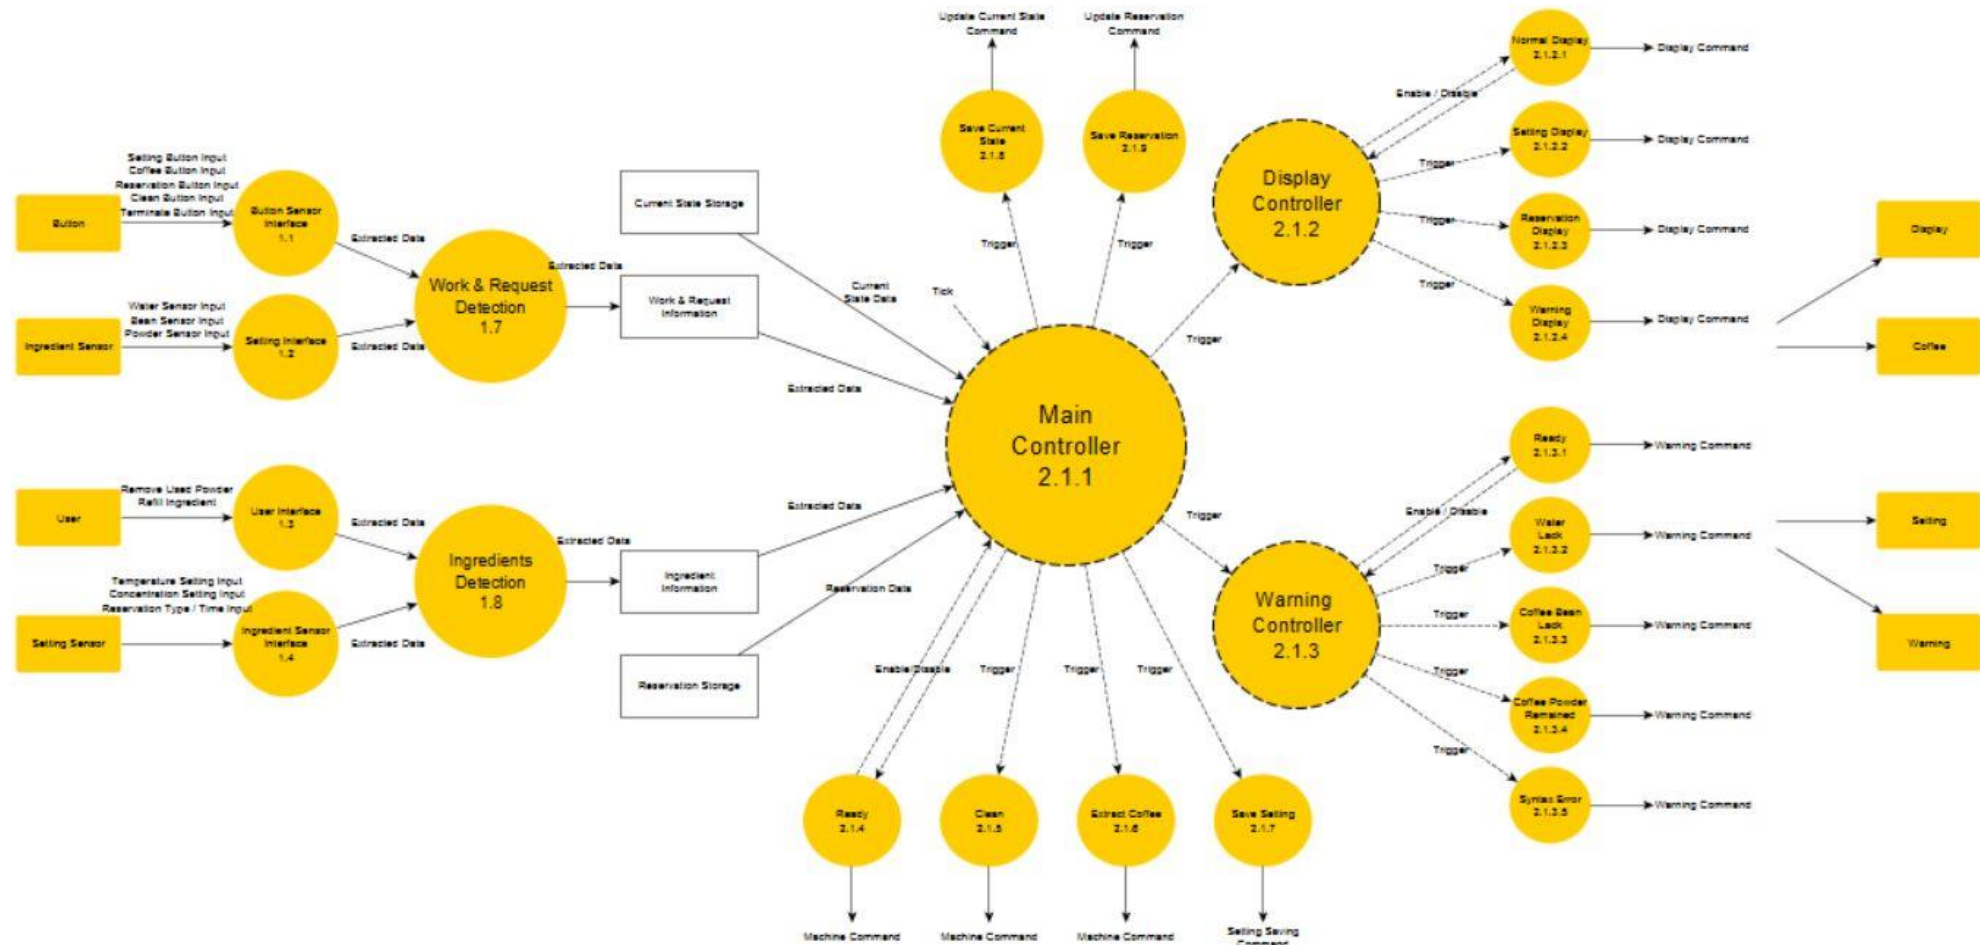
Update Current State Command

Update Reservation Command

Save Current State 2.1.8

Save Reservation 2.1.9

Normal Display 2.1.2.1

Display Command

Enable / Disable

Setting Display 2.1.2.2

Display Command

Display Controller 2.1.2

Trigger

Reservation Display 2.1.2.3

Display Command

Display

Trigger

Warning Display 2.1.2.4

Display Command

Coffee

Setting Button Input
Coffee Button Input
Reservation Button Input
Clean Button Input
Terminate Button Input

Button

Button Sensor Interface 1.1

Extracted Data

Current State Storage

Trigger

Trigger

Work & Request Detection 1.7

Extracted Data

Current State Data

Tick

Water Sensor Input
Bean Sensor Input
Powder Sensor Input

Work & Request Information

Trigger

Ingredient Sensor

Setting Interface 1.2

Extracted Data

Extracted Data

Main Controller 2.1.1

Ready 2.1.3.1

Warning Command

User

Remove Used Powder
Refill Ingredient

User Interface 1.3

Extracted Data

Extracted Data

Enable / Disable

Trigger

Water Lack 2.1.3.2

Warning Command

Setting

Ingredients Detection 1.8

Extracted Data

Ingredient Information

Temperature Setting Input
Concentration Setting Input
Reservation Type / Time Input

Reservation Data

Warning Controller 2.1.3

Trigger

Trigger

Coffee Bean Lack 2.1.3.3

Warning Command

Setting Sensor

Ingredient Sensor Interface 1.4

Extracted Data

Warning

Reservation Storage

Enable/Disable

Trigger

Trigger

Trigger

Trigger

Coffee Powder Remained 2.1.3.4

Warning Command

Trigger

Syntax Error 2.1.3.5

Warning Command

Ready 2.1.4

Clean 2.1.5

Extract Coffee 2.1.6

Save Setting 2.1.7

Machine Command

Machine Command

Machine Command

Setting Saving Command